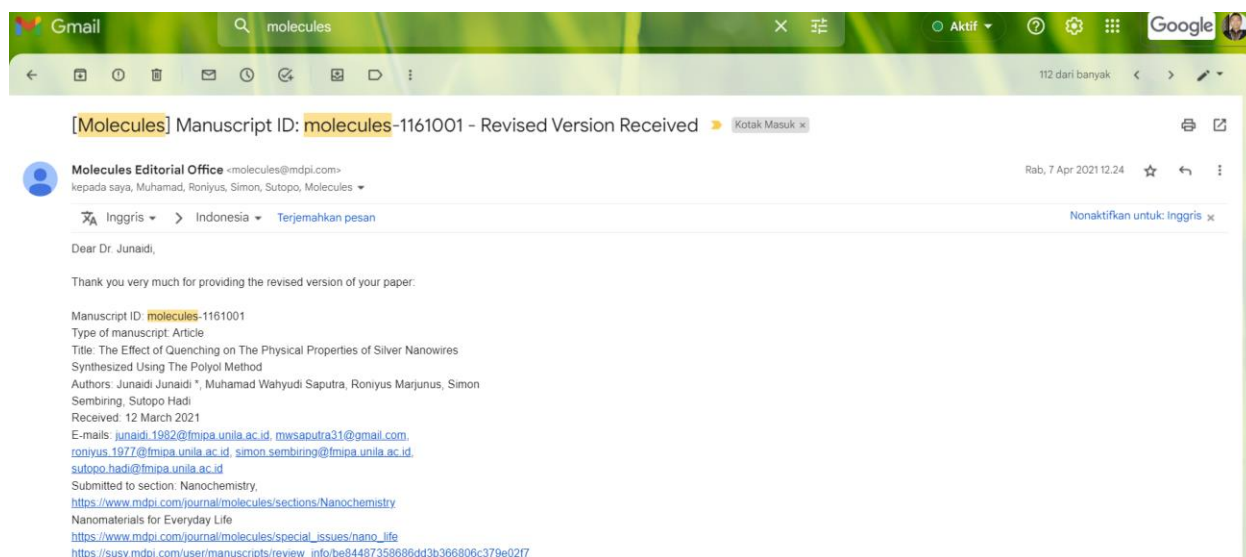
Gmail

molecules

Aktif

Google

112 dari banyak

[Molecules] Manuscript ID: molecules-1161001 - Revised Version Received

Kotak Masuk ×

Molecules Editorial Office <molecules@mdpi.com>
kepada saya, Muhamad, Roniyus, Simon, Sutopo, Molecules

Rab, 7 Apr 2021 12.24

Inggris → Indonesia Terjemahkan pesan

Nonaktifkan untuk: Inggris ×

Dear Dr. Junaidi,

Thank you very much for providing the revised version of your paper:

Manuscript ID: molecules-1161001
Type of manuscript: Article
Title: The Effect of Quenching on The Physical Properties of Silver Nanowires Synthesized Using The Polyol Method
Authors: Junaidi Junaidi *, Muhamad Wahyudi Saputra, Roniyus Marjunus, Simon Sembiring, Sutopo Hadi
Received: 12 March 2021
E-mails: junaidi.1982@fmipa.unila.ac.id, mwsaputra31@gmail.com, roniyus.1977@fmipa.unila.ac.id, simon.sembiring@fmipa.unila.ac.id, sutopo.hadi@fmipa.unila.ac.id
Submitted to section: Nanochemistry,
https://www.mdpi.com/journal/molecules/sections/Nanochemistry
Nanomaterials for Everyday Life
https://www.mdpi.com/journal/molecules/special_issues/nano_life
https://susy.mdpi.com/user/manuscripts/review_info/be84487358686dd3b366806c379e02f7